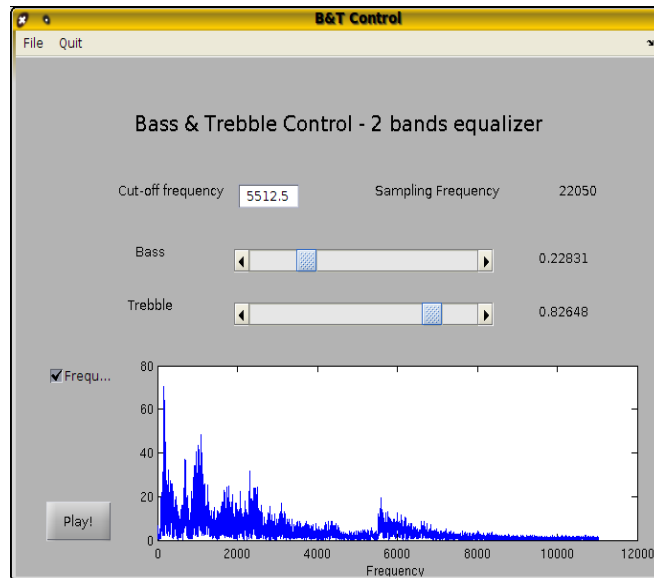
B&T Control

File Quit

Bass & Trebble Control - 2 bands equalizer

Cut-off frequency 5512.5

Sampling Frequency 22050

Bass 0.22831

Trebble 0.82648

Frequ...

Play!

80
60
40
20
0

0 2000 4000 6000 8000 10000 12000

Frequency